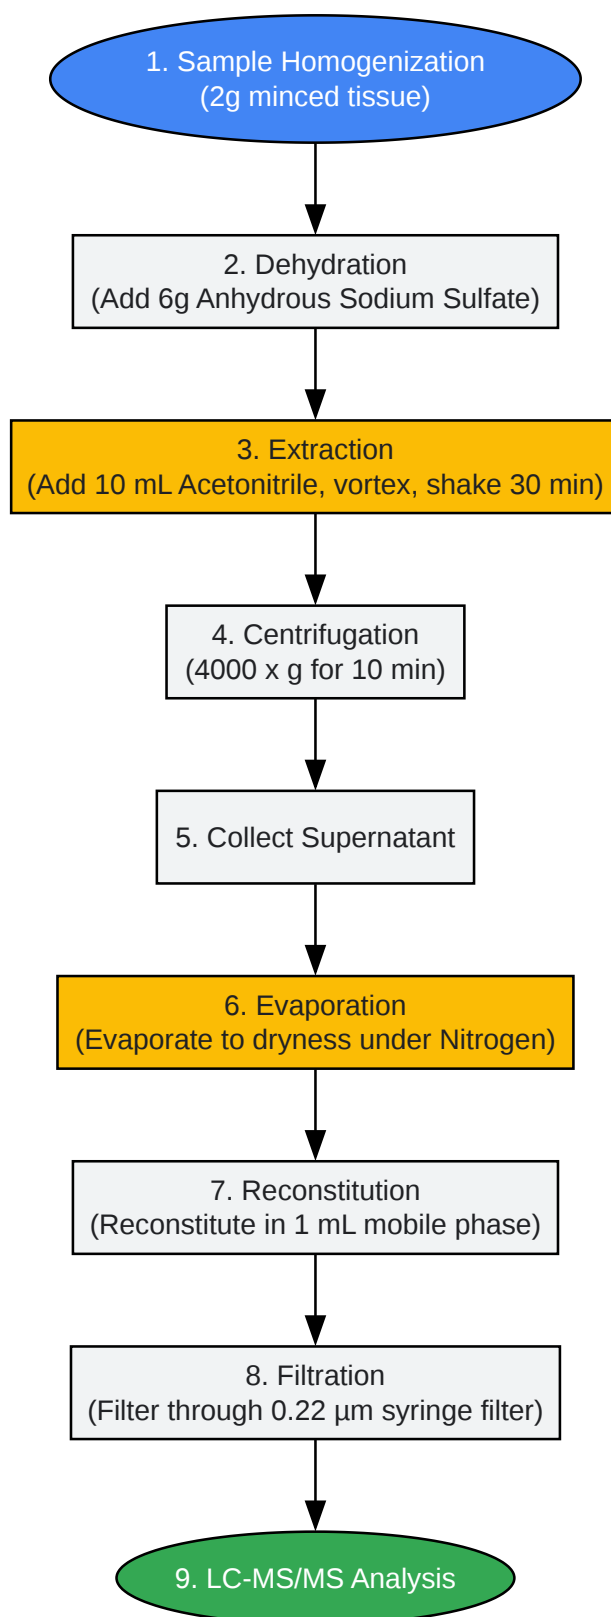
1. Sample Homogenization
(2g minced tissue)

2. Dehydration
(Add 6g Anhydrous Sodium Sulfate)

3. Extraction
(Add 10 mL Acetonitrile, vortex, shake 30 min)

4. Centrifugation
(4000 x g for 10 min)

5. Collect Supernatant

6. Evaporation
(Evaporate to dryness under Nitrogen)

7. Reconstitution
(Reconstitute in 1 mL mobile phase)

8. Filtration
(Filter through 0.22 µm syringe filter)

9. LC-MS/MS Analysis